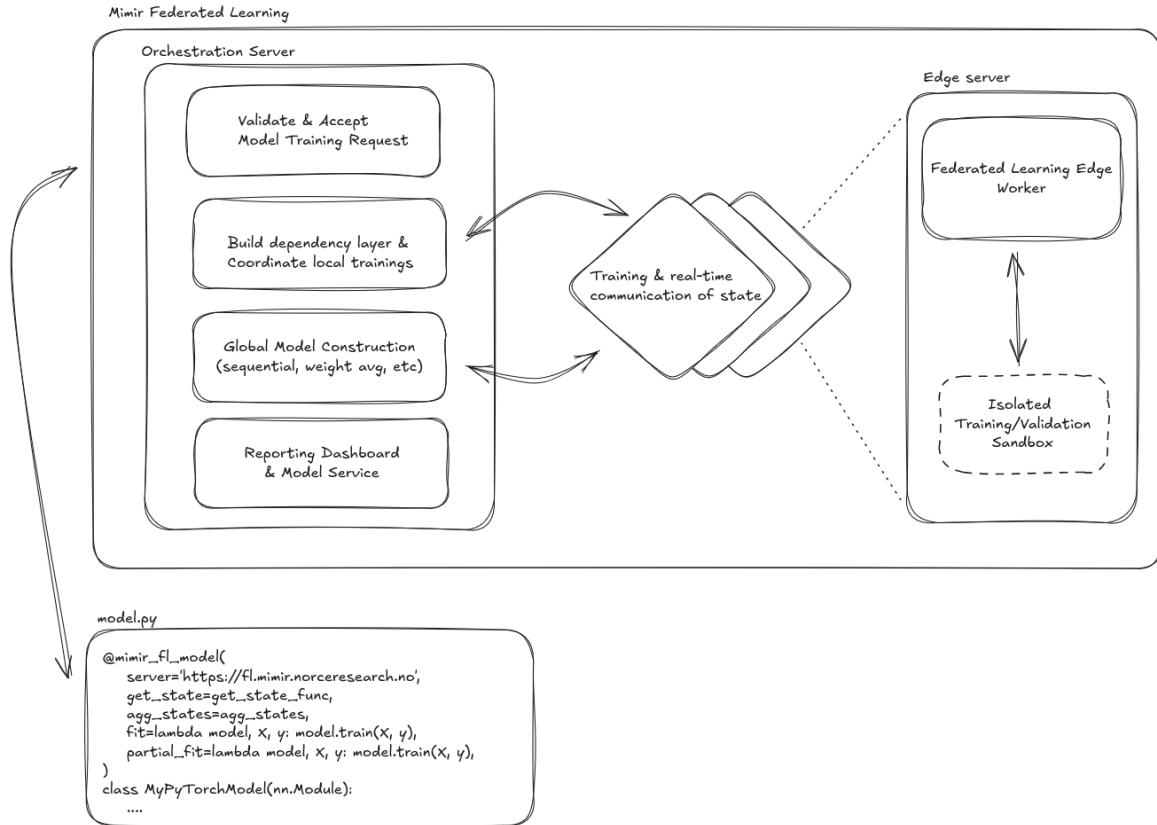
Mimir Federated Learning

Orchestration Server

Validate & Accept Model Training Request

Build dependency layer & Coordinate local trainings

Global Model Construction (sequential, weight avg, etc)

Reporting Dashboard & Model Service

Training & real-time communication of state

Edge server

Federated Learning Edge Worker

Isolated Training/Validation Sandbox

model.py

@mimir_fl_model(
    server='https://fl.mimir.norceresearch.no',
    get_state=get_state_func,
    agg_states=agg_states,
    fit=lambda model, X, y: model.train(X, y),
    partial_fit=lambda model, X, y: model.train(X, y),
)
class MyPyTorchModel(nn.Module):
    ....